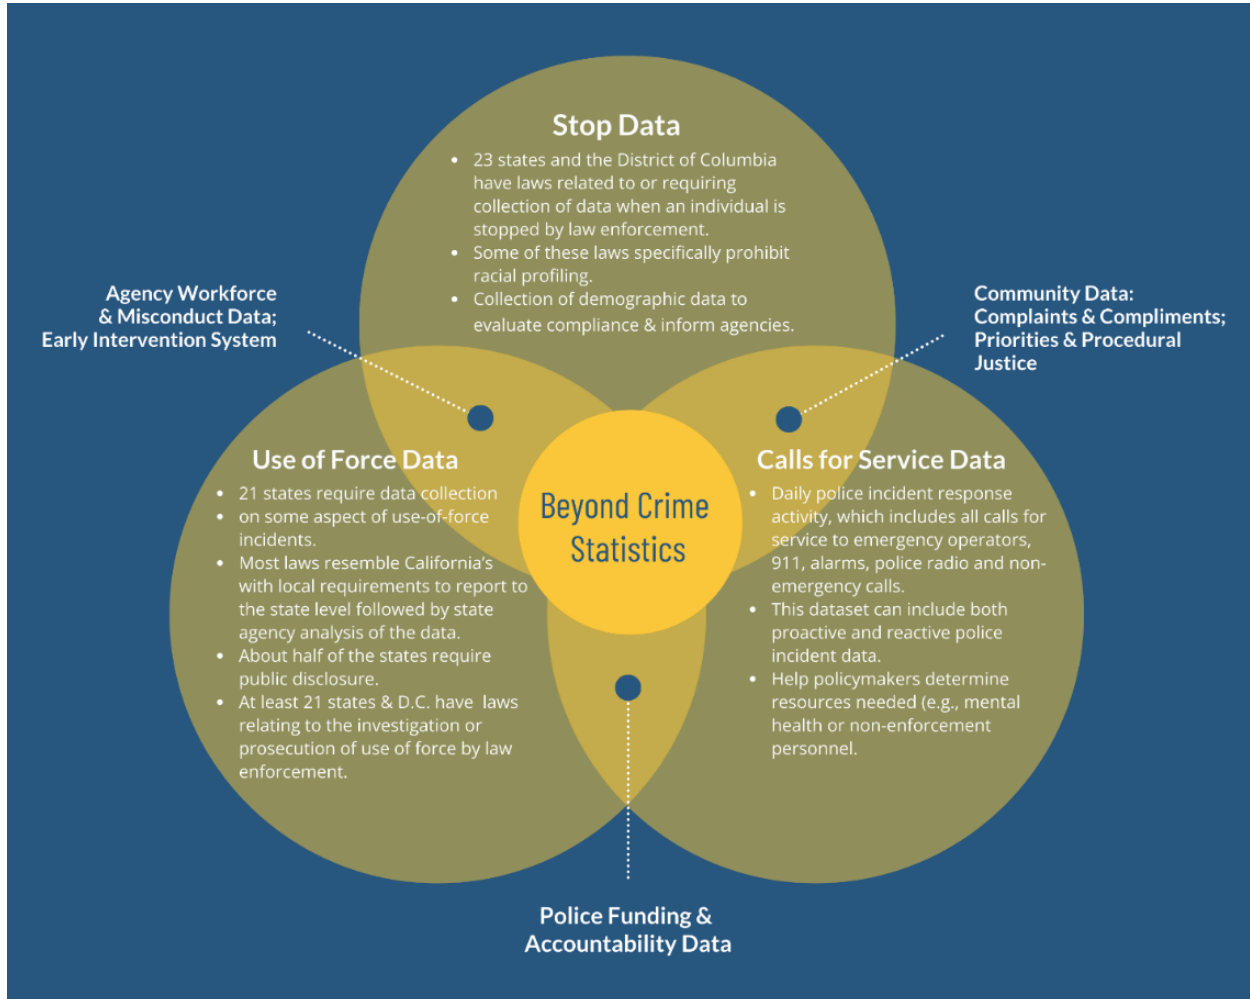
Stop Data

- 23 states and the District of Columbia have laws related to or requiring collection of data when an individual is stopped by law enforcement.
- Some of these laws specifically prohibit racial profiling.
- Collection of demographic data to evaluate compliance & inform agencies.

Agency Workforce & Misconduct Data; Early Intervention System

Community Data: Complaints & Compliments; Priorities & Procedural Justice

Use of Force Data

- 21 states require data collection
- on some aspect of use-of-force incidents.
- Most laws resemble California's with local requirements to report to the state level followed by state agency analysis of the data.
- About half of the states require public disclosure.
- At least 21 states & D.C. have laws relating to the investigation or prosecution of use of force by law enforcement.

Beyond Crime Statistics

Calls for Service Data

- Daily police incident response activity, which includes all calls for service to emergency operators, 911, alarms, police radio and non-emergency calls.
- This dataset can include both proactive and reactive police incident data.
- Help policymakers determine resources needed (e.g., mental health or non-enforcement personnel.

Police Funding & Accountability Data